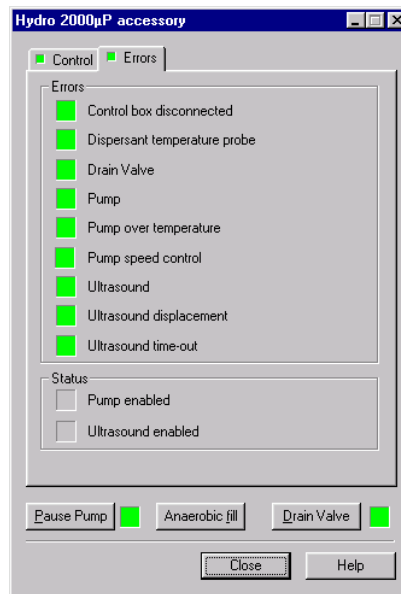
Hydro 2000μP accessory

Control
Errors

Errors
Control box disconnected
Dispersant temperature probe
Drain Valve
Pump
Pump over temperature
Pump speed control
Ultrasound
Ultrasound displacement
Ultrasound time-out

Status
Pump enabled
Ultrasound enabled

Pause Pump
Anaerobic fill
Drain Valve

Close
Help